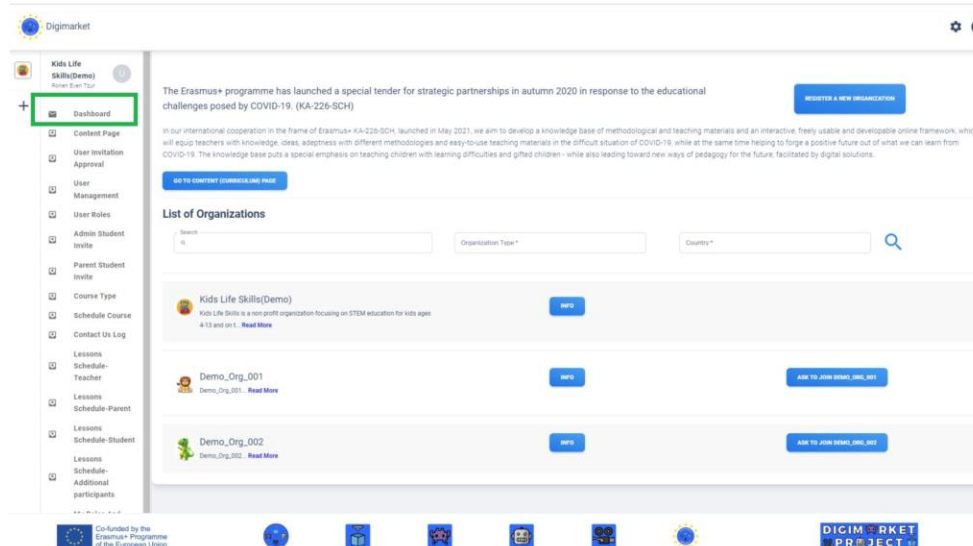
Digimarket

Kids Life Skills(Demo)
Ronen Even Tzur

U

+

Dashboard
Content Page
User Invitation Approval
User Management
User Roles
Admin Student Invite
Parent Student Invite
Course Type
Schedule Course
Contact Us Log
Lessons Schedule-Teacher
Lessons Schedule-Parent
Lessons Schedule-Student
Lessons Schedule-Additional participants

The Erasmus+ programme has launched a special tender for strategic partnerships in autumn 2020 in response to the educational challenges posed by COVID-19. (KA-226-SCH)

REGISTER A NEW ORGANIZATION

In our international cooperation in the frame of Erasmus+ KA-226-SCH, launched in May 2021, we aim to develop a knowledge base of methodological and teaching materials and an interactive, freely usable and developable online framework, which will equip teachers with knowledge, ideas, adeptness with different methodologies and easy-to-use teaching materials in the difficult situation of COVID-19, while at the same time helping to forge a positive future out of what we can learn from COVID-19. The knowledge base puts a special emphasis on teaching children with learning difficulties and gifted children - while also leading toward new ways of pedagogy for the future, facilitated by digital solutions.

GO TO CONTENT (CURRICULUM) PAGE

List of Organizations

Search

Organization Type *

Country *

Kids Life Skills(Demo)
Kids Life Skills is a non profit organization focusing on STEM education for kids ages 4-13 and on t... Read More

INFO

Demo_Org_001
Demo_Org_001... Read More

INFO

ASK TO JOIN DEMO_ORG_001

Demo_Org_002
Demo_Org_002... Read More

INFO

ASK TO JOIN DEMO_ORG_002

Co-funded by the Erasmus+ Programme of the European Union

DIGIMARKET PROJECT